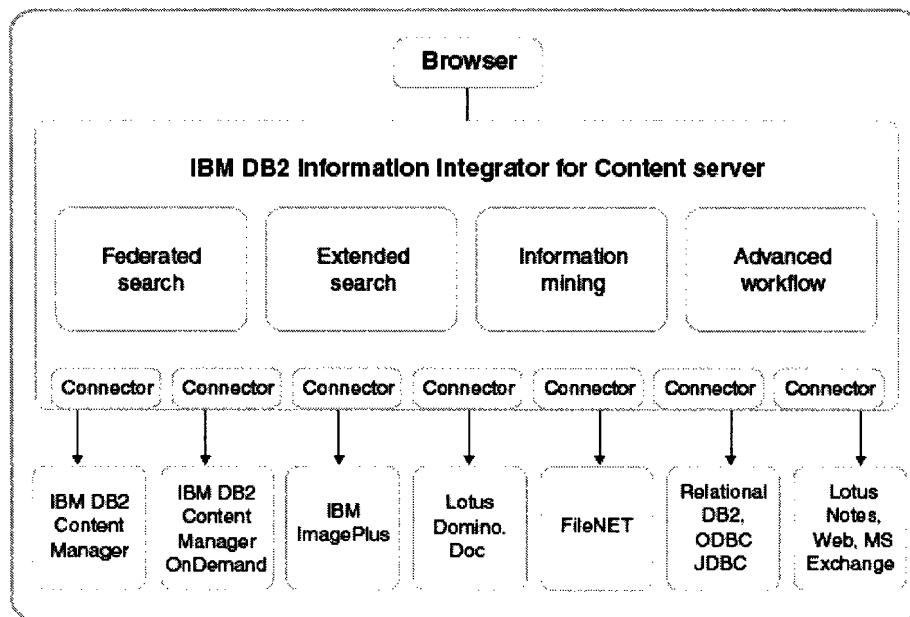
Browser

IBM DB2 Information Integrator for Content server

Federated search

Extended search

Information mining

Advanced workflow

Connector

Connector

Connector

Connector

Connector

Connector

Connector

IBM DB2 Content Manager

IBM DB2 Content Manager OnDemand

IBM ImagePlus

Lotus Domino. Doc

FileNET

Relational DB2, ODBC JDBC

Lotus Notes, Web, MS Exchange